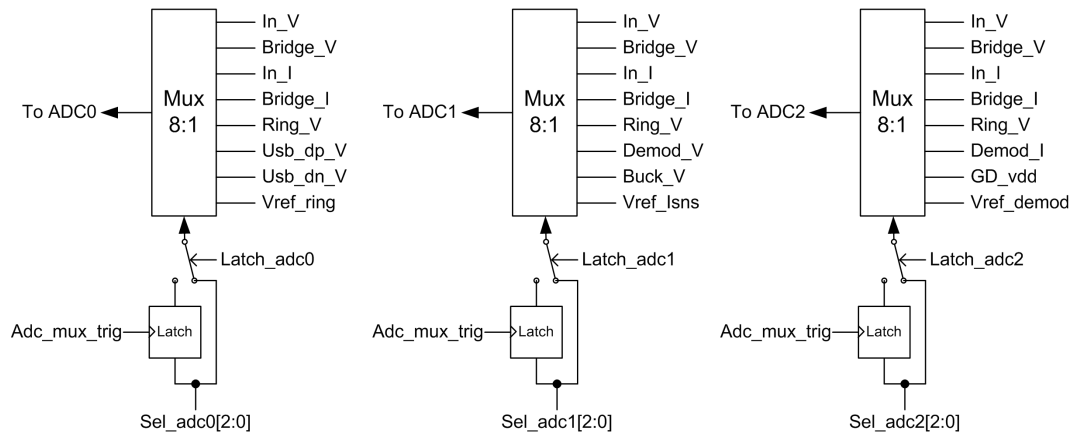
Mux
8:1

In_V
Bridge_V
In_I
Bridge_I
Ring_V
Usb_dp_V
Usb_dn_V
Vref_ring

To ADC0

Latch_adc0

Adc_mux_trig

Latch

Sel_adc0[2:0]

Mux
8:1

In_V
Bridge_V
In_I
Bridge_I
Ring_V
Demod_V
Buck_V
Vref_Isns

To ADC1

Latch_adc1

Adc_mux_trig

Latch

Sel_adc1[2:0]

Mux
8:1

In_V
Bridge_V
In_I
Bridge_I
Ring_V
Demod_I
GD_vdd
Vref_demod

To ADC2

Latch_adc2

Adc_mux_trig

Latch

Sel_adc2[2:0]